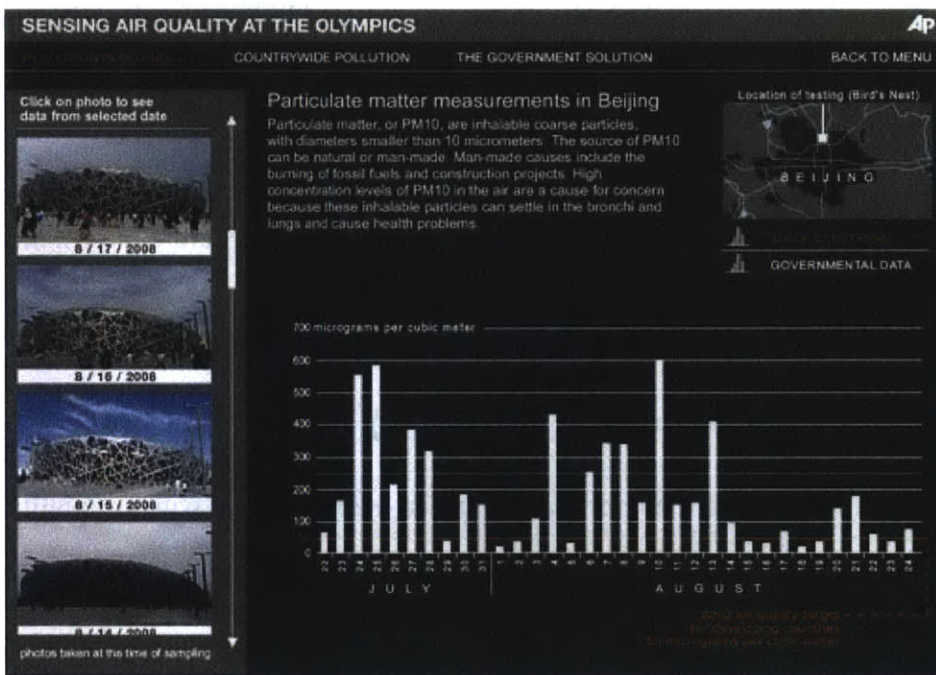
SENSING AIR QUALITY AT THE OLYMPICS

AP

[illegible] COUNTRYWIDE POLLUTION THE GOVERNMENT SOLUTION BACK TO MENU

Click on photo to see data from selected date

8 / 17 / 2008

8 / 16 / 2008

8 / 15 / 2008

8 / 14 / 2008

photos taken at the time of sampling

Particulate matter measurements in Beijing

Particulate matter, or PM10, are inhalable coarse particles, with diameters smaller than 10 micrometers. The source of PM10 can be natural or man-made. Man-made causes include the burning of fossil fuels and construction projects. High concentration levels of PM10 in the air are a cause for concern because these inhalable particles can settle in the bronchi and lungs and cause health problems.

Location of testing (Bird's Nest)

BEIJING

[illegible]

GOVERNMENTAL DATA

700 micrograms per cubic meter

600

500

400

300

200

100

0

22 23 24 25 26 27 28 29 30 31 1 2 3 4 5 6 7 8 9 10 11 12 13 14 15 16 17 18 19 20 21 22 23 24

JULY

AUGUST

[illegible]